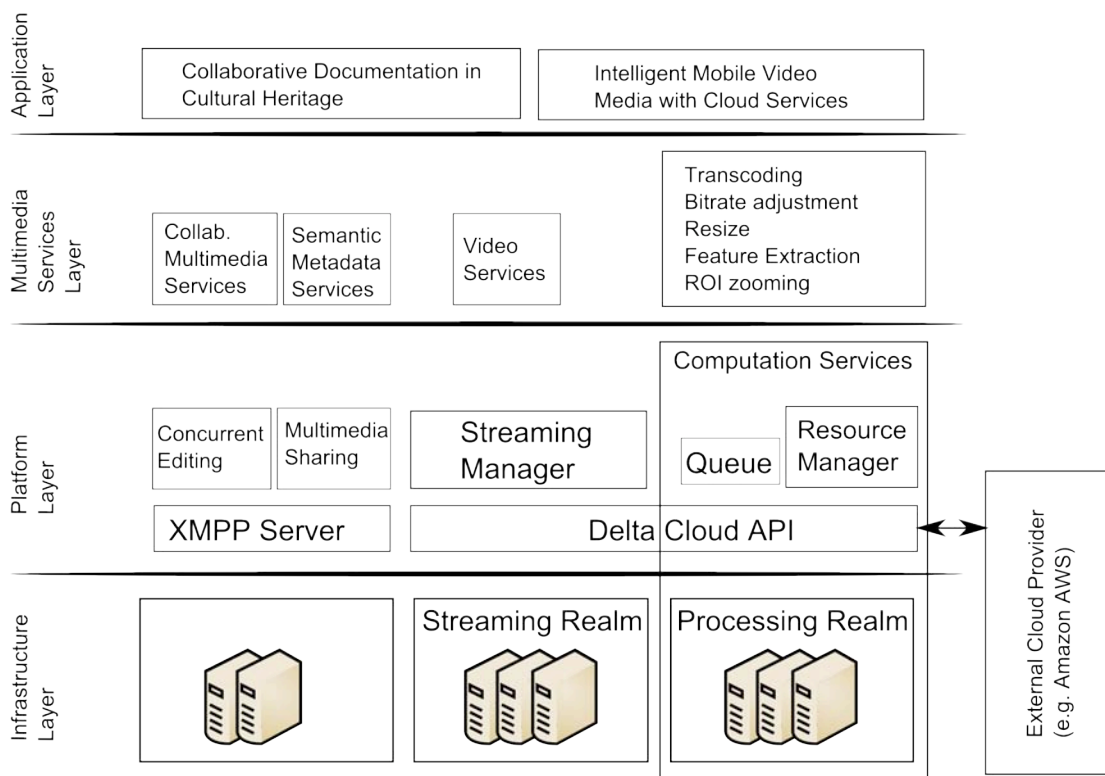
Application Layer

Collaborative Documentation in Cultural Heritage

Intelligent Mobile Video Media with Cloud Services

Multimedia Services Layer

Collab. Multimedia Services

Semantic Metadata Services

Video Services

Transcoding
Bitrate adjustment
Resize
Feature Extraction
ROI zooming

Platform Layer

Computation Services

Concurrent Editing

Multimedia Sharing

Streaming Manager

Queue

Resource Manager

XMPP Server

Delta Cloud API

External Cloud Provider (e.g. Amazon AWS)

Infrastructure Layer

Streaming Realm

Processing Realm